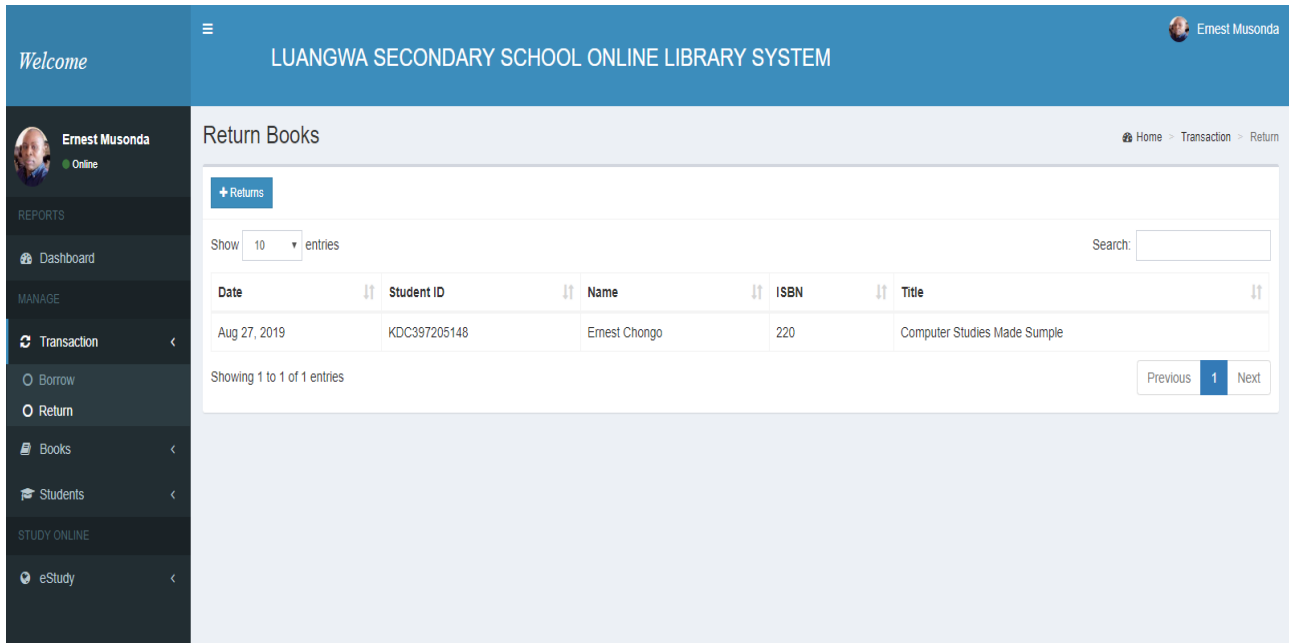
Welcome

≡

LUANGWA SECONDARY SCHOOL ONLINE LIBRARY SYSTEM

Ernest Musonda

Ernest Musonda
Online

REPORTS

Dashboard

MANAGE

Transaction

Borrow

Return

Books

Students

STUDY ONLINE

eStudy

Return Books

Home > Transaction > Return

+ Returns

Show 10 entries

Search:

| Date | Student ID | Name | ISBN | Title |
|---|---|---|---|---|
| Aug 27, 2019 | KDC397205148 | Ernest Chongo | 220 | Computer Studies Made Sumple |

Showing 1 to 1 of 1 entries

Previous 1 Next